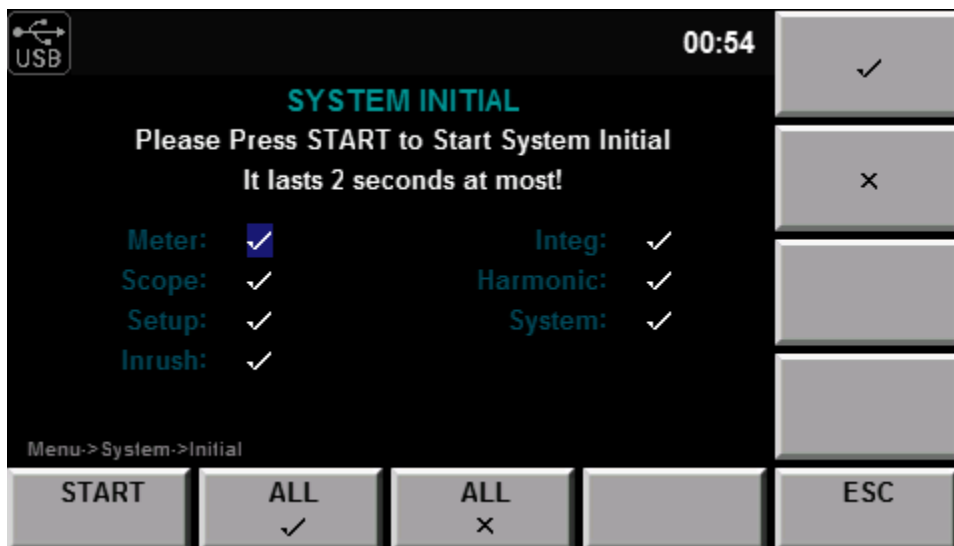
USB

00:54

✓

×

SYSTEM INITIAL

Please Press START to Start System Initial

It lasts 2 seconds at most!

Meter: ✓

Integ: ✓

Scope: ✓

Harmonic: ✓

Setup: ✓

System: ✓

Inrush: ✓

Menu->System->Initial

START

ALL ✓

ALL ×

ESC